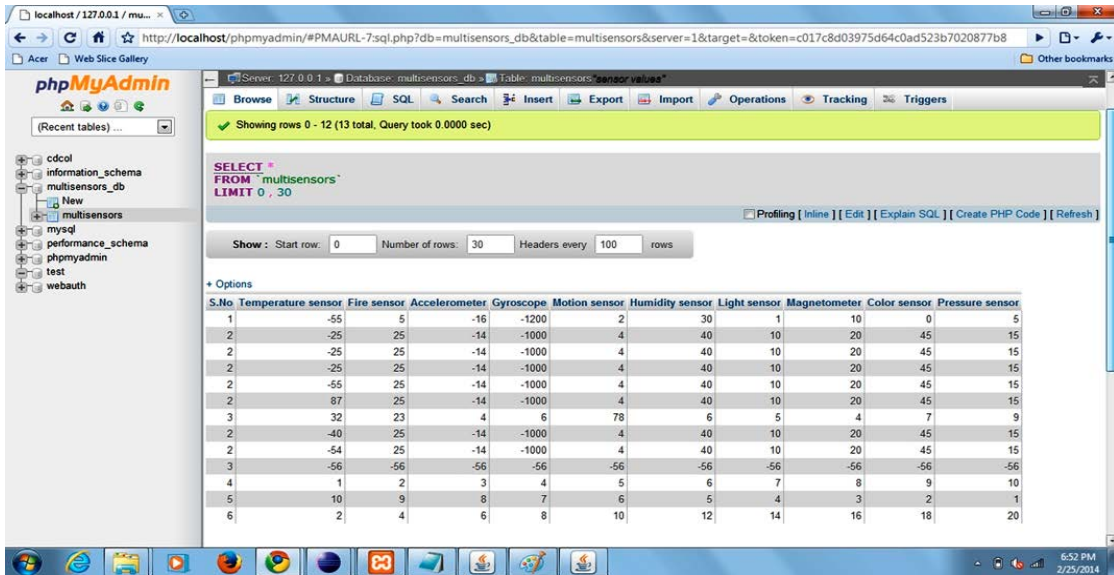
localhost / 127.0.0.1 / mu... ×

http://localhost/phpmyadmin/#PMAURL-7:sql.php?db=multisensors_db&table=multisensors&server=1&target=&token=c017c8d03975d64c0ad523b7020877b8

Acer Web Slice Gallery Other bookmarks

phpMyAdmin

(Recent tables) ...

cdcol
information_schema
multisensors_db
New
multisensors
mysql
performance_schema
phpmyadmin
test
webauth

Server: 127.0.0.1 » Database: multisensors_db » Table: multisensors "sensor values"

Browse Structure SQL Search Insert Export Import Operations Tracking Triggers

Showing rows 0 - 12 (13 total, Query took 0.0000 sec)

SELECT *
FROM `multisensors`
LIMIT 0 , 30

Profiling [ Inline ] [ Edit ] [ Explain SQL ] [ Create PHP Code ] [ Refresh ]

Show : Start row: 0 Number of rows: 30 Headers every 100 rows

+ Options

| S.No | Temperature sensor | Fire sensor | Accelerometer | Gyroscope | Motion sensor | Humidity sensor | Light sensor | Magnetometer | Color sensor | Pressure sensor |
|---|---|---|---|---|---|---|---|---|---|---|
| 1 | -55 | 5 | -16 | -1200 | 2 | 30 | 1 | 10 | 0 | 5 |
| 2 | -25 | 25 | -14 | -1000 | 4 | 40 | 10 | 20 | 45 | 15 |
| 2 | -25 | 25 | -14 | -1000 | 4 | 40 | 10 | 20 | 45 | 15 |
| 2 | -25 | 25 | -14 | -1000 | 4 | 40 | 10 | 20 | 45 | 15 |
| 2 | -55 | 25 | -14 | -1000 | 4 | 40 | 10 | 20 | 45 | 15 |
| 2 | 87 | 25 | -14 | -1000 | 4 | 40 | 10 | 20 | 45 | 15 |
| 3 | 32 | 23 | 4 | 6 | 78 | 6 | 5 | 4 | 7 | 9 |
| 2 | -40 | 25 | -14 | -1000 | 4 | 40 | 10 | 20 | 45 | 15 |
| 2 | -54 | 25 | -14 | -1000 | 4 | 40 | 10 | 20 | 45 | 15 |
| 3 | -56 | -56 | -56 | -56 | -56 | -56 | -56 | -56 | -56 | -56 |
| 4 | 1 | 2 | 3 | 4 | 5 | 6 | 7 | 8 | 9 | 10 |
| 5 | 10 | 9 | 8 | 7 | 6 | 5 | 4 | 3 | 2 | 1 |
| 6 | 2 | 4 | 6 | 8 | 10 | 12 | 14 | 16 | 18 | 20 |

6:52 PM
2/25/2014